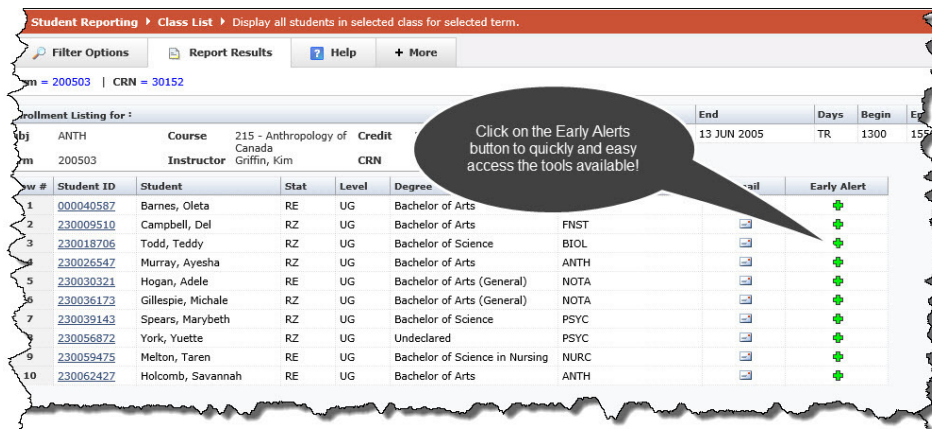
Student Reporting ▸ Class List ▸ Display all students in selected class for selected term.

Filter Options | Report Results | Help | + More

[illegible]m = 200503 | CRN = 30152

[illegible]rollment Listing for :

| | | | | End | Days | Begin | E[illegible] |
|---|---|---|---|---|---|---|---|
| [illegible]bj ANTH | Course | 215 - Anthropology of Canada | Credit | 13 JUN 2005 | TR | 1300 | 155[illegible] |
| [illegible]m 200503 | Instructor | Griffin, Kim | CRN | | | | |

Click on the Early Alerts button to quickly and easy access the tools available!

| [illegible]w # | Student ID | Student | Stat | Level | Degree | | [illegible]ail | Early Alert |
|---|---|---|---|---|---|---|---|---|
| 1 | 000040587 | Barnes, Oleta | RE | UG | Bachelor of Arts | | | |
| 2 | 230009510 | Campbell, Del | RZ | UG | Bachelor of Arts | FNST | | |
| 3 | 230018706 | Todd, Teddy | RZ | UG | Bachelor of Science | BIOL | | |
| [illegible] | 230026547 | Murray, Ayesha | RZ | UG | Bachelor of Arts | ANTH | | |
| 5 | 230030321 | Hogan, Adele | RE | UG | Bachelor of Arts (General) | NOTA | | |
| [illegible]6 | 230036173 | Gillespie, Michale | RZ | UG | Bachelor of Arts (General) | NOTA | | |
| 7 | 230039143 | Spears, Marybeth | RZ | UG | Bachelor of Science | PSYC | | |
| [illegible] | 230056872 | York, Yuette | RZ | UG | Undeclared | PSYC | | |
| 9 | 230059475 | Melton, Taren | RE | UG | Bachelor of Science in Nursing | NURC | | |
| 10 | 230062427 | Holcomb, Savannah | RE | UG | Bachelor of Arts | ANTH | | |